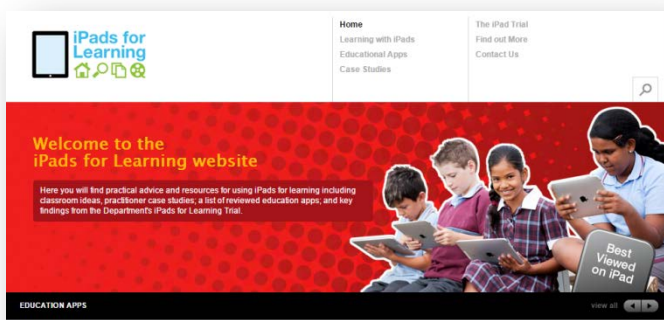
iPads for Learning

Home
Learning with iPads
Educational Apps
Case Studies

The iPad Trial
Find out More
Contact Us

Welcome to the iPads for Learning website

Here you will find practical advice and resources for using iPads for learning including classroom ideas, practitioner case studies; a list of reviewed education apps; and key findings from the Department's iPads for Learning Trial.

Best Viewed on iPad

EDUCATION APPS

view all